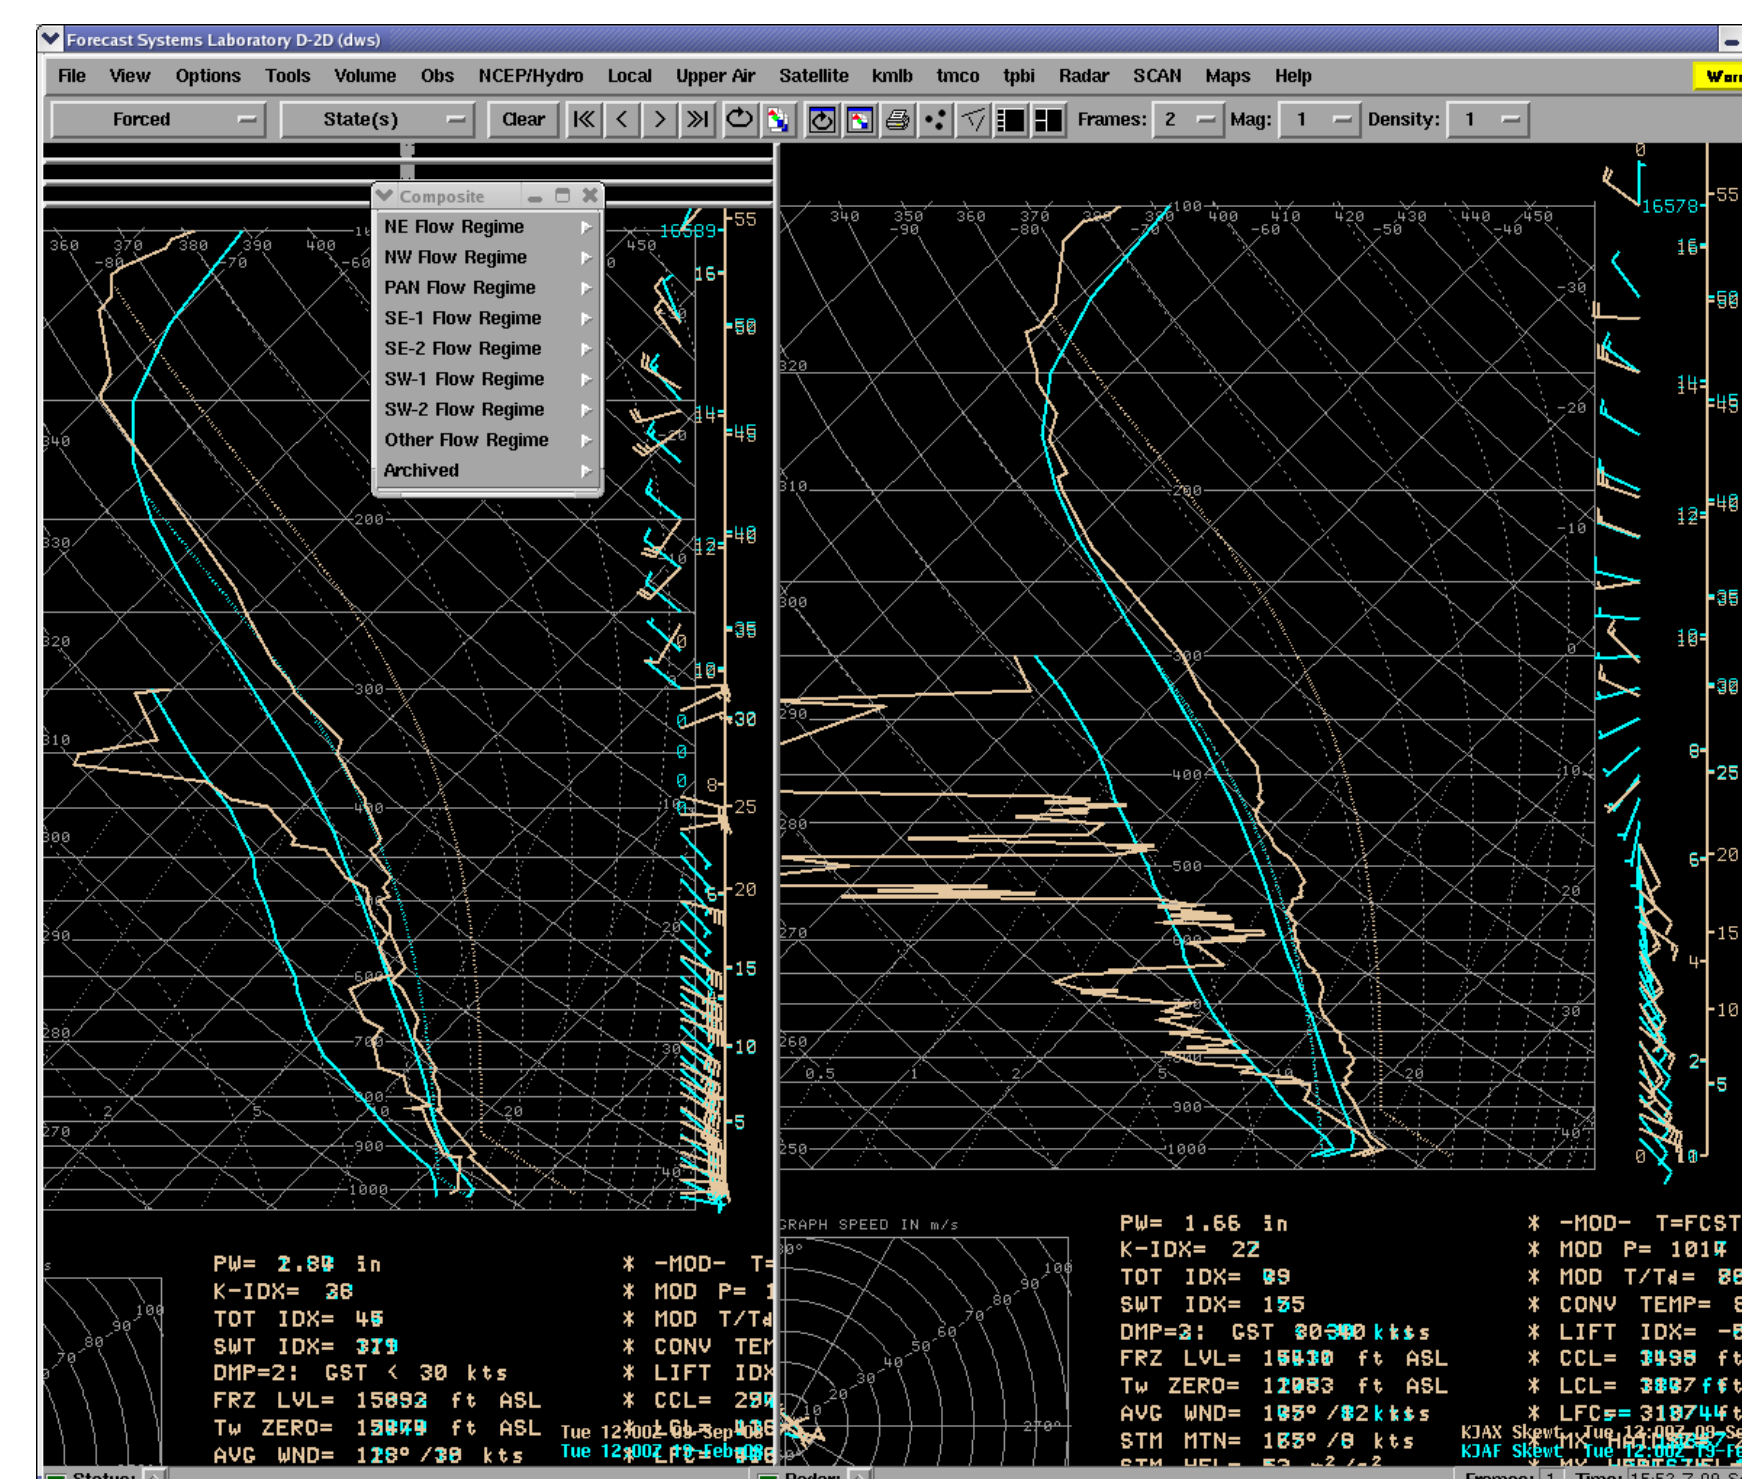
Forecast Systems Laboratory D-2D (dws)

File View Options Tools Volume Obs NCEP/Hydro Local Upper Air Satellite kmlb tmco tpbi Radar SCAN Maps Help

Forced State(s) Clear Frames: 2 Mag: 1 Density: 1

Composite
NE Flow Regime
NW Flow Regime
PAN Flow Regime
SE-1 Flow Regime
SE-2 Flow Regime
SW-1 Flow Regime
SW-2 Flow Regime
Other Flow Regime
Archived

PW= 2.09 in
K-IDX= 38
TOT IDX= 45
SWT IDX= 379
DMP=2: GST < 30 kts
FRZ LVL= 15092 ft ASL
Tw ZERO= 13979 ft ASL
AVG WND= 128° /30 kts

* -MOD- T=
* MOD P= 1
* MOD T/Td
* CONV TEM
* LIFT IDX
* CCL= 29
* LCL=
Tue 12:00Z 09-Sep-08
Tue 12:00Z 19-Feb-08

GRAPH SPEED IN m/s

PW= 1.66 in
K-IDX= 22
TOT IDX= 39
SWT IDX= 155
DMP=3: GST 30-40 kts
FRZ LVL= 15430 ft ASL
Tw ZERO= 12083 ft ASL
AVG WND= 185° /12 kts
STM MTN= 165° /8 kts

* -MOD- T=FCST
* MOD P= 1017
* MOD T/Td= 88
* CONV TEMP=
* LIFT IDX= -
* CCL= 3495 ft
* LCL= 3887 ft
* LFC= 318744 ft
KJAX Skewt Tue 12:00Z 09-Se
KJAF Skewt Tue 12:00Z 19-Fe

Status: Radar: Frames: 1 Time: 15:52 Z 09